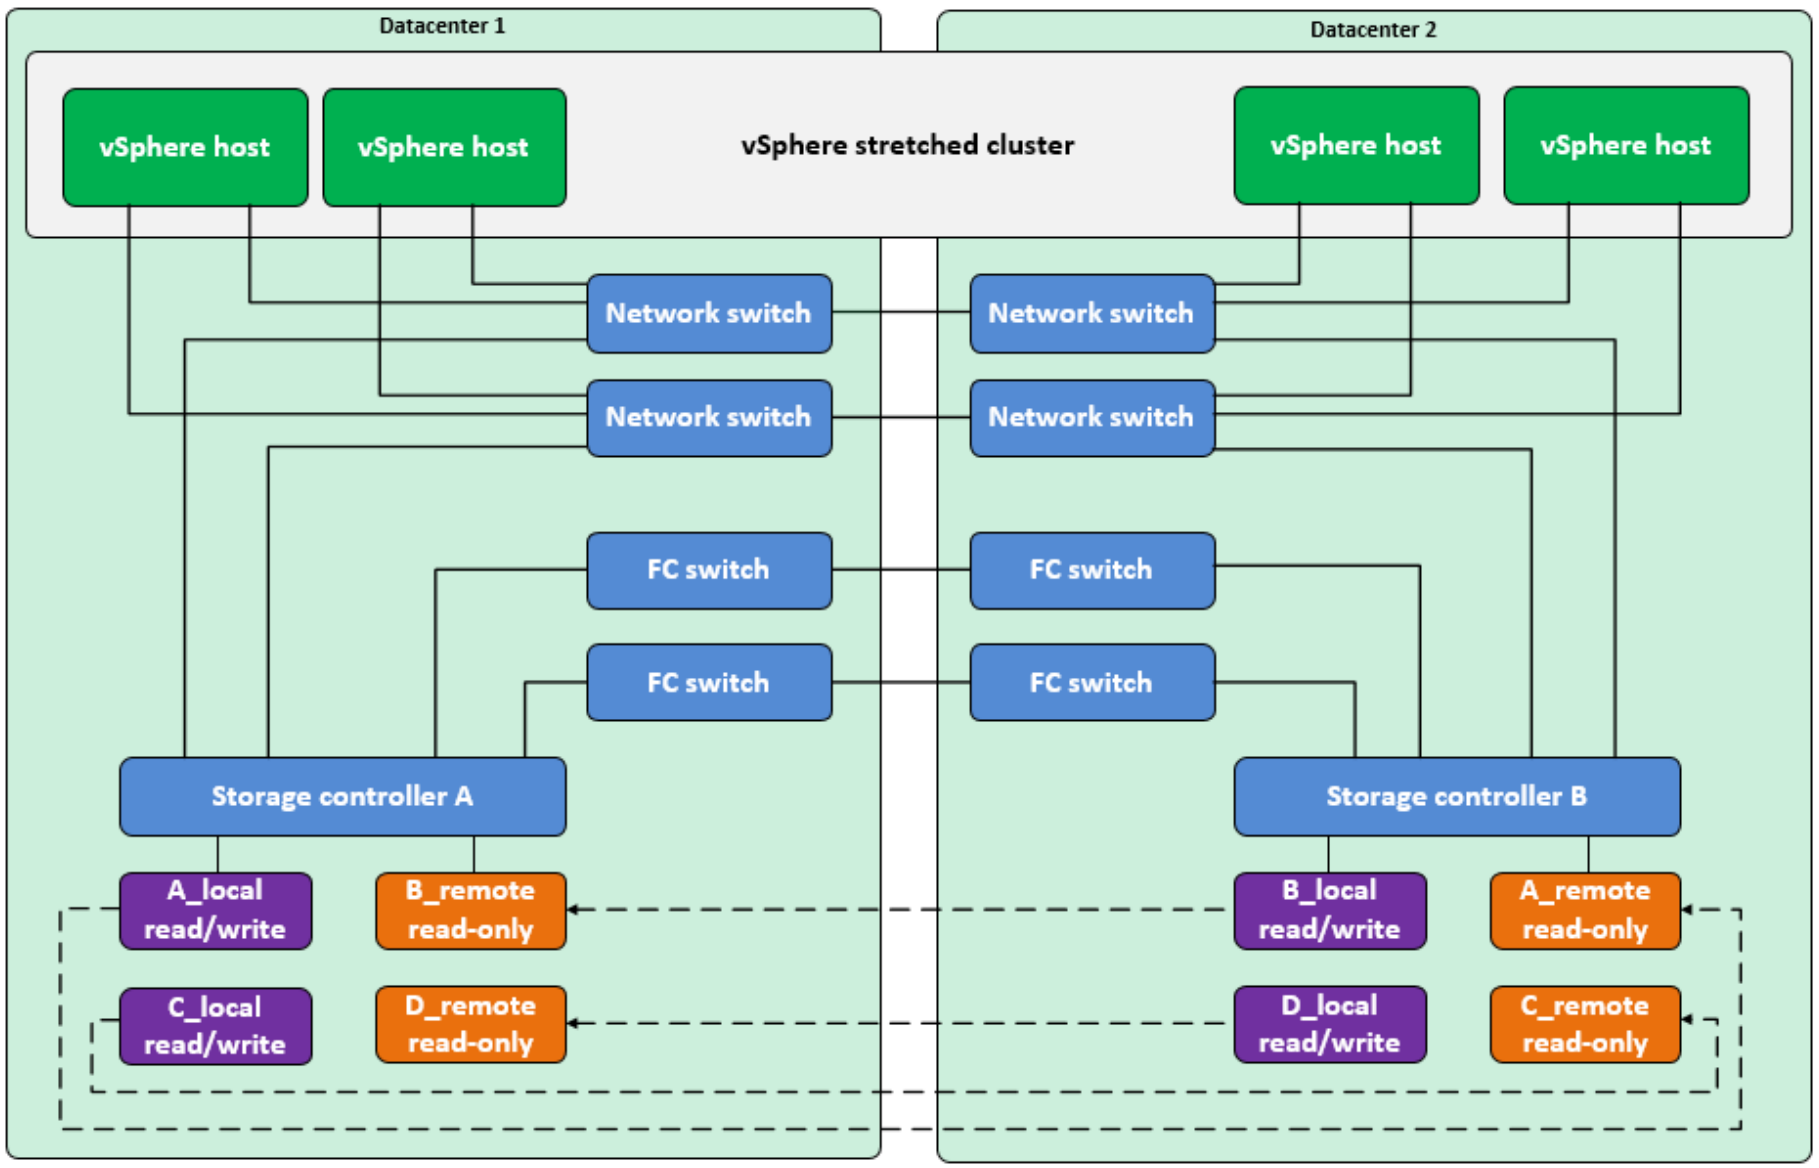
Datacenter 1

Datacenter 2

vSphere host

vSphere host

vSphere stretched cluster

vSphere host

vSphere host

Network switch

Network switch

Network switch

Network switch

FC switch

FC switch

FC switch

FC switch

Storage controller A

Storage controller B

A_local read/write

B_remote read-only

B_local read/write

A_remote read-only

C_local read/write

D_remote read-only

D_local read/write

C_remote read-only